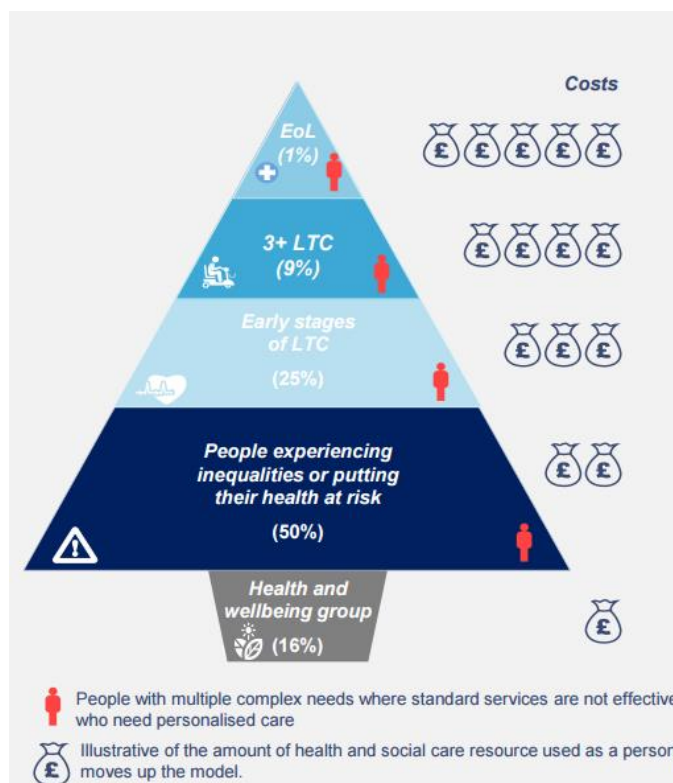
Costs

EoL
(1%)

£ £ £ £ £

3+ LTC
(9%)

£ £ £ £

Early stages of LTC

(25%)

£ £ £

People experiencing inequalities or putting their health at risk

(50%)

£ £

Health and wellbeing group

(16%)

£

People with multiple complex needs where standard services are not effective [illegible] who need personalised care

£ Illustrative of the amount of health and social care resource used as a person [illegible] moves up the model.